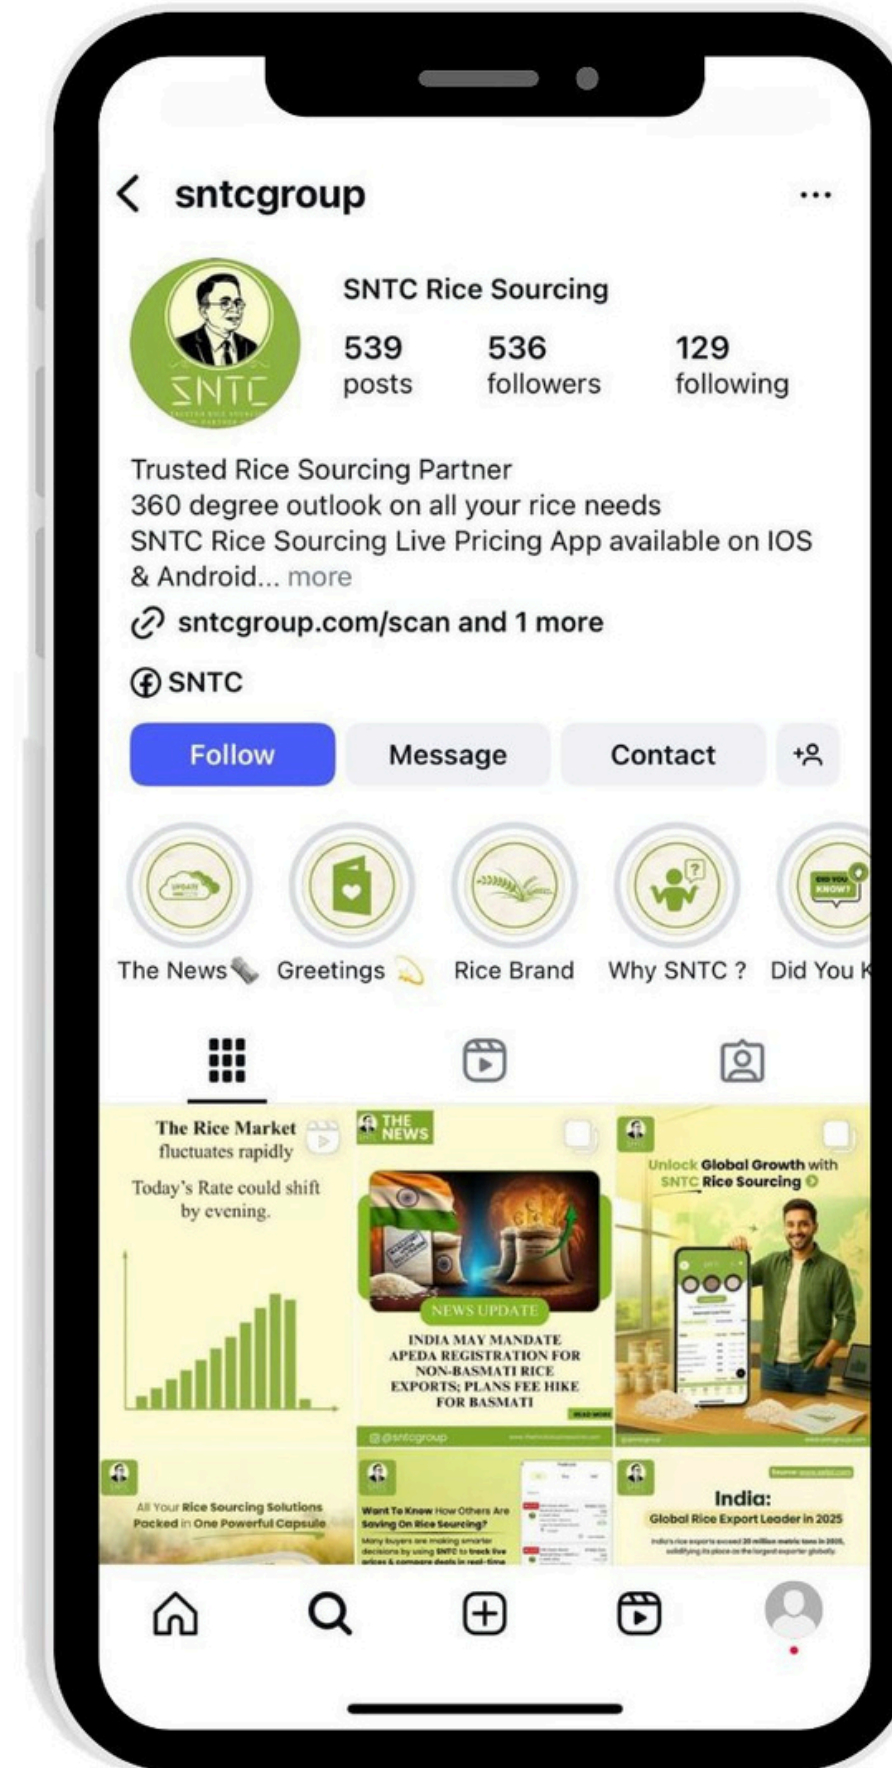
< sntcgroup ...

SNTC

SNTC Rice Sourcing

539 posts 536 followers 129 following

Trusted Rice Sourcing Partner
360 degree outlook on all your rice needs
SNTC Rice Sourcing Live Pricing App available on IOS & Android... more

sntcgroup.com/scan and 1 more

SNTC

Follow Message Contact

The News Greetings Rice Brand Why SNTC ? Did You K

The Rice Market fluctuates rapidly
Today's Rate could shift by evening.

THE NEWS
NEWS UPDATE
INDIA MAY MANDATE APEDA REGISTRATION FOR NON-BASMATI RICE EXPORTS; PLANS FEE HIKE FOR BASMATI
@sntcgroup

Unlock Global Growth with SNTC Rice Sourcing

All Your Rice Sourcing Solutions Packed in One Powerful Capsule

Want To Know How Others Are Saving On Rice Sourcing?
Many buyers are making smarter decisions by using SNTC to track live prices & compare deals in real-time

India:
Global Rice Export Leader in 2025
India's rice exports exceed 20 million metric tons in 2025, solidifying its place as the largest exporter globally.